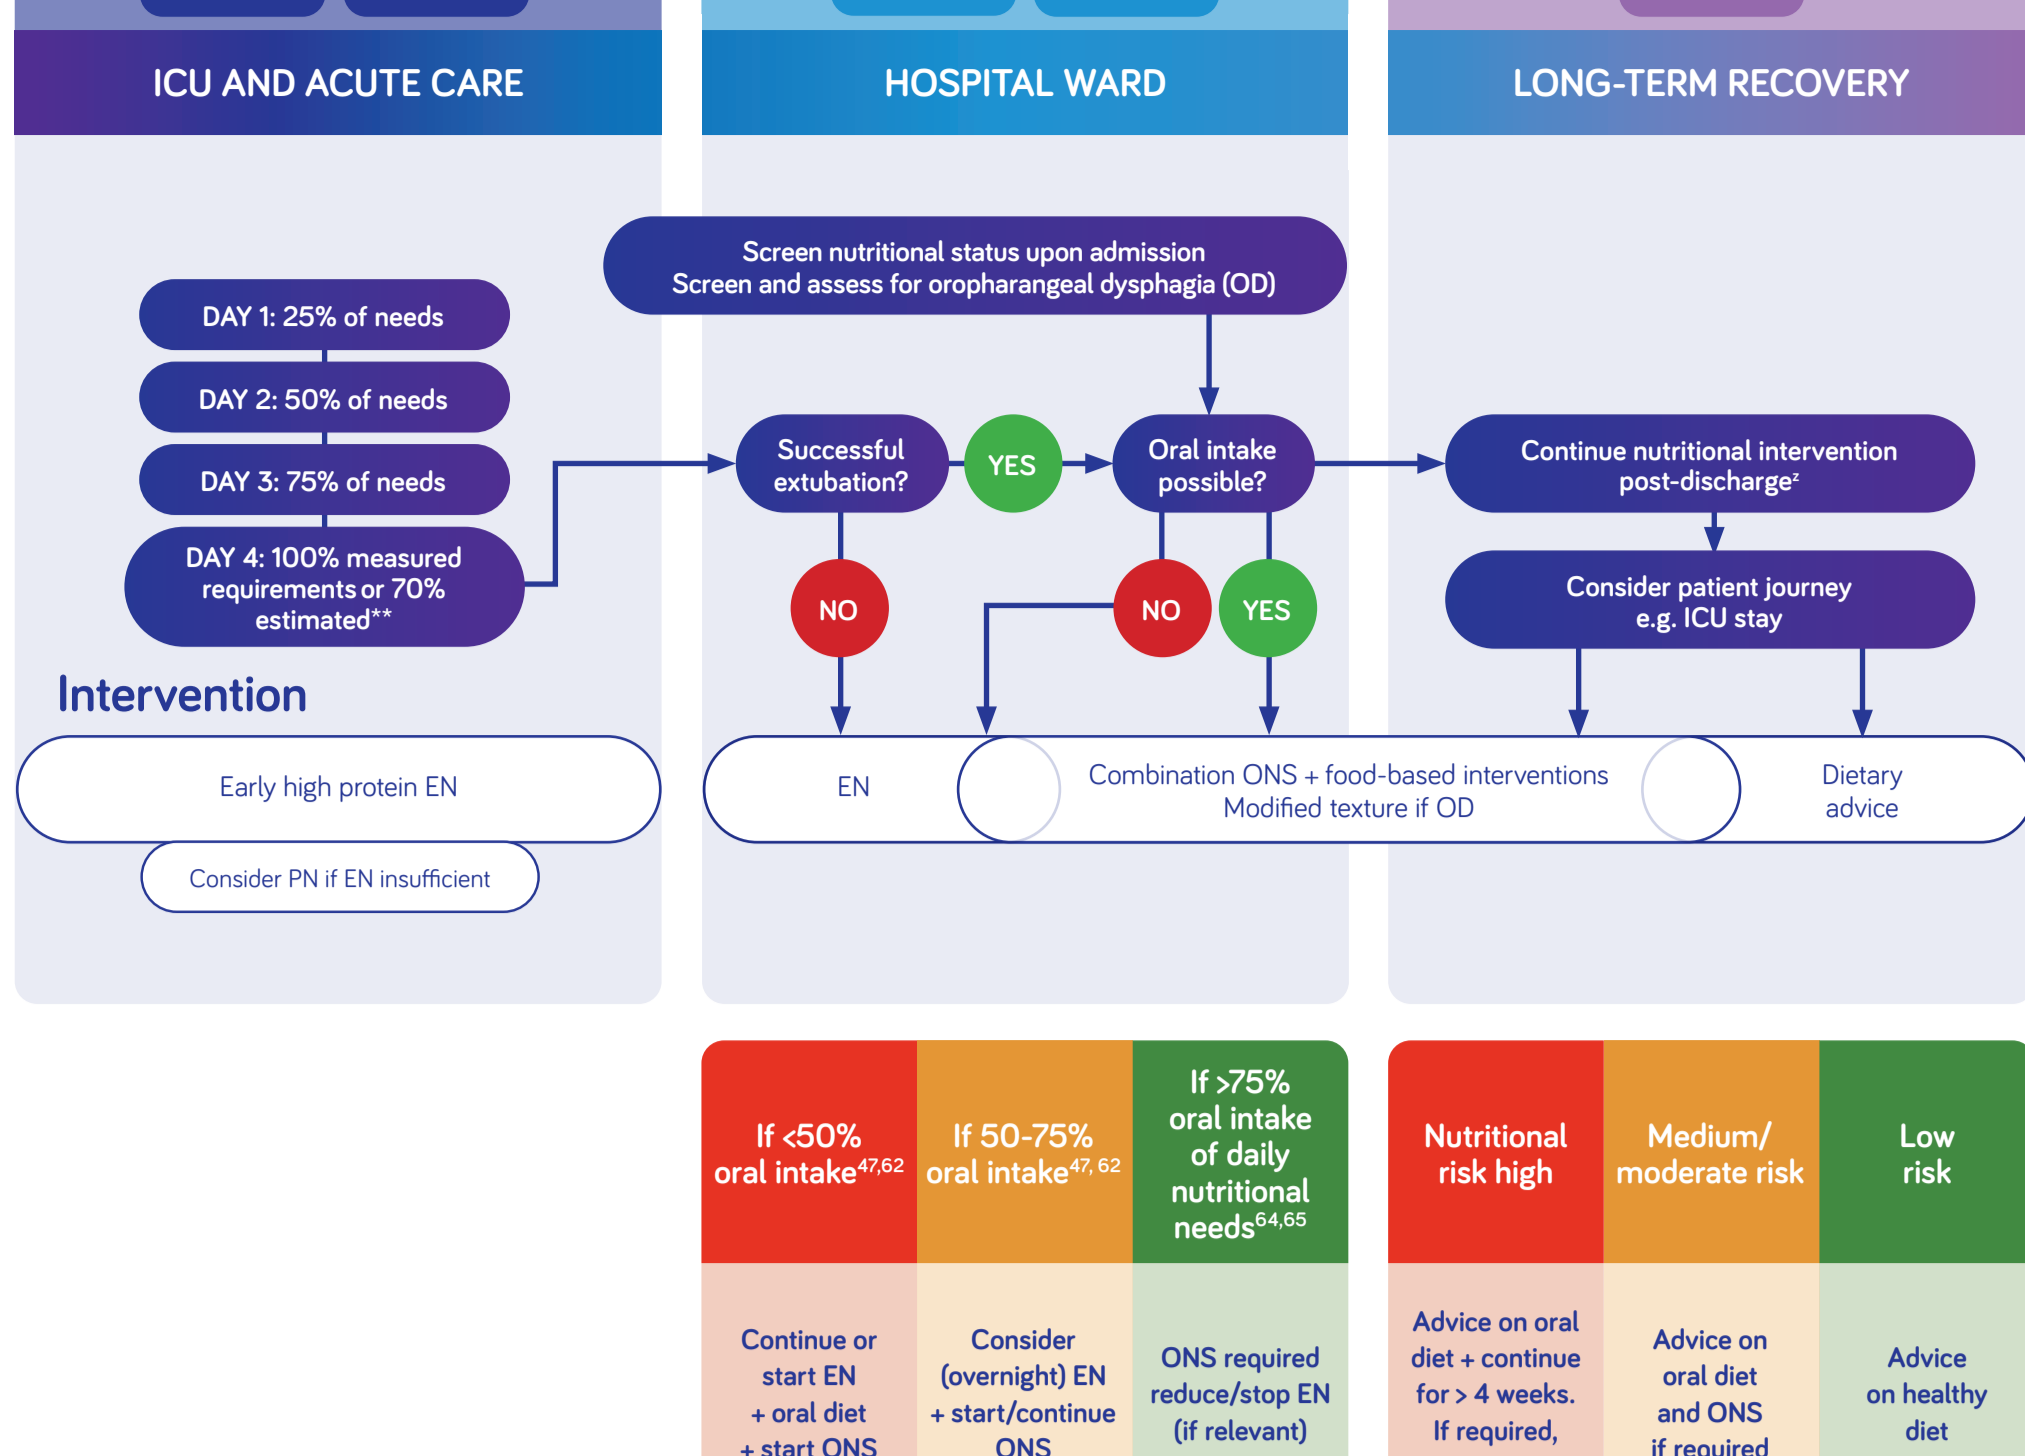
ICU AND ACUTE CARE

HOSPITAL WARD

LONG-TERM RECOVERY

Screen nutritional status upon admission
Screen and assess for oropharangeal dysphagia (OD)

DAY 1: 25% of needs

DAY 2: 50% of needs

DAY 3: 75% of needs

DAY 4: 100% measured requirements or 70% estimated**

Successful extubation?

YES

Oral intake possible?

Continue nutritional intervention post-discharge$^z$

NO

NO

YES

Consider patient journey e.g. ICU stay

Intervention

Early high protein EN

Consider PN if EN insufficient

EN

Combination ONS + food-based interventions
Modified texture if OD

Dietary advice

| If <50% oral intake$^{47,62}$ | If 50-75% oral intake$^{47, 62}$ | If >75% oral intake of daily nutritional needs$^{64,65}$ |
|---|---|---|
| Continue or start EN + oral diet + start ONS | Consider (overnight) EN + start/continue ONS | ONS required reduce/stop EN (if relevant) |

| Nutritional risk high | Medium/ moderate risk | Low risk |
|---|---|---|
| Advice on oral diet + continue for > 4 weeks. If required, | Advice on oral diet and ONS if required | Advice on healthy diet |